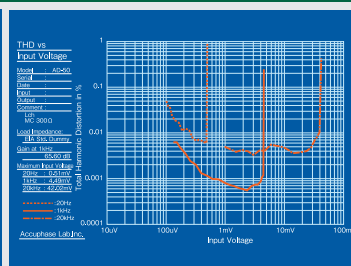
THD vs
Input Voltage

Model : AD-50
Serial :
Date :
Input :
Output :
Comment :
Lch
MC 300 Ω

Load Impedance :
EIA 5kΩ Dummy

Gain at 1kHz
65.60 dB

Maximum Input Voltage
20Hz : 0.51mV
1kHz : 4.49mV
20kHz : 42.02mV

20Hz
1kHz
20kHz

Accuphase Lab.Inc.

Total Harmonic Distortion in %

1
0.1
0.01
0.001
0.0001

10uV
100uV
1mV
10mV
100m

Input Voltage